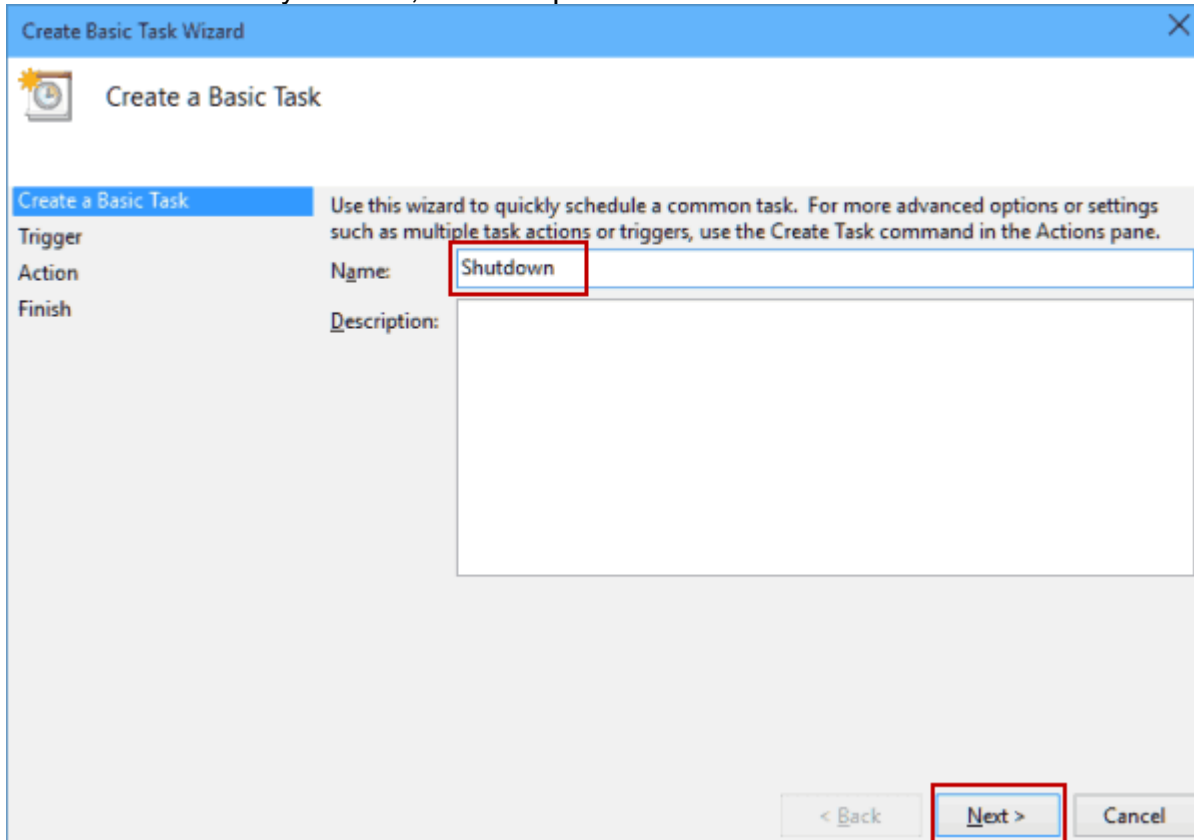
Create Basic Task Wizard

Create a Basic Task

Create a Basic Task
Trigger
Action
Finish

Use this wizard to quickly schedule a common task. For more advanced options or settings such as multiple task actions or triggers, use the Create Task command in the Actions pane.

Name: Shutdown

Description:

< Back
Next >
Cancel